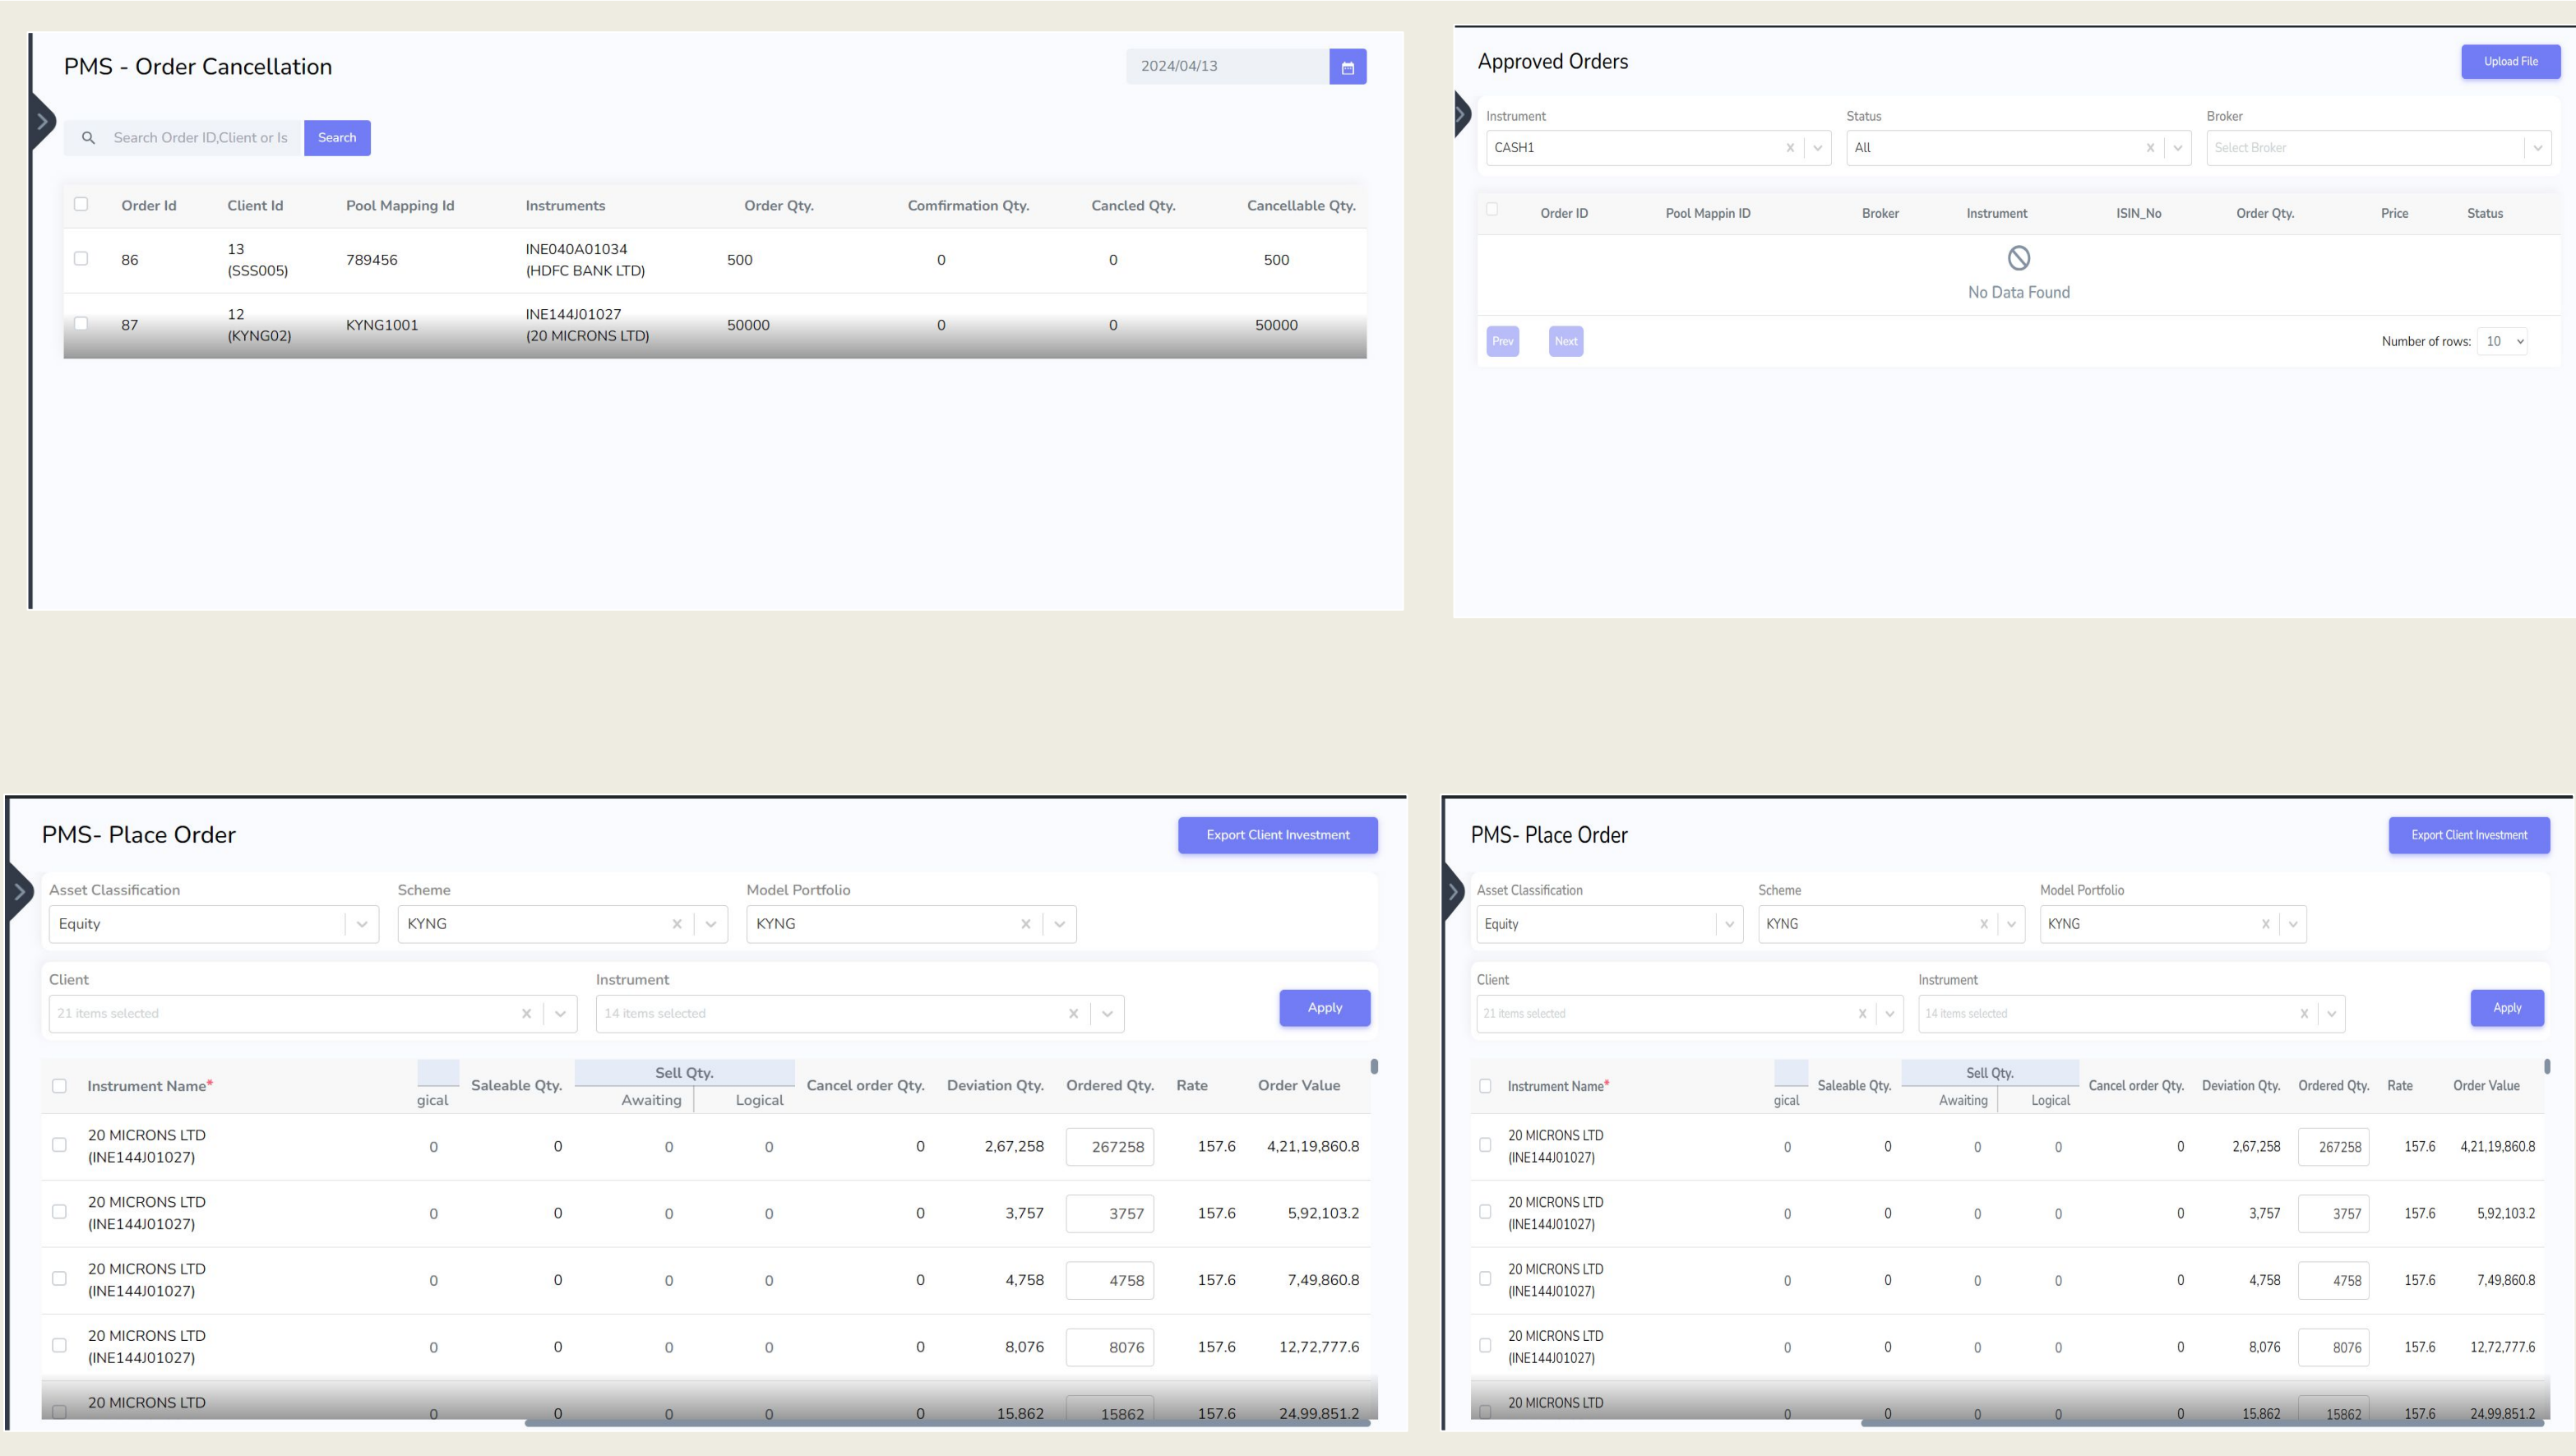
PMS - Order Cancellation

2024/04/13

Search Order ID,Client or Is

Search

| Order Id | Client Id | Pool Mapping Id | Instruments | Order Qty. | Comfirmation Qty. | Cancled Qty. | Cancellable Qty. |
|---|---|---|---|---|---|---|---|
| 86 | 13 (SSS005) | 789456 | INE040A01034 (HDFC BANK LTD) | 500 | 0 | 0 | 500 |
| 87 | 12 (KYNG02) | KYNG1001 | INE144J01027 (20 MICRONS LTD) | 50000 | 0 | 0 | 50000 |

Approved Orders

Upload File

Instrument
CASH1

Status
All

Broker
Select Broker

| Order ID | Pool Mappin ID | Broker | Instrument | ISIN_No | Order Qty. | Price | Status |
|---|---|---|---|---|---|---|---|

No Data Found

Prev Next

Number of rows: 10

PMS- Place Order

Export Client Investment

Asset Classification
Equity

Scheme
KYNG

Model Portfolio
KYNG

Client
21 items selected

Instrument
14 items selected

Apply

| Instrument Name* | gical | Saleable Qty. | Sell Qty. Awaiting | Sell Qty. Logical | Cancel order Qty. | Deviation Qty. | Ordered Qty. | Rate | Order Value |
|---|---|---|---|---|---|---|---|---|---|
| 20 MICRONS LTD (INE144J01027) | 0 | 0 | 0 | 0 | 0 | 2,67,258 | 267258 | 157.6 | 4,21,19,860.8 |
| 20 MICRONS LTD (INE144J01027) | 0 | 0 | 0 | 0 | 0 | 3,757 | 3757 | 157.6 | 5,92,103.2 |
| 20 MICRONS LTD (INE144J01027) | 0 | 0 | 0 | 0 | 0 | 4,758 | 4758 | 157.6 | 7,49,860.8 |
| 20 MICRONS LTD (INE144J01027) | 0 | 0 | 0 | 0 | 0 | 8,076 | 8076 | 157.6 | 12,72,777.6 |
| 20 MICRONS LTD | 0 | 0 | 0 | 0 | 0 | 15,862 | 15862 | 157.6 | 24,99,851.2 |

PMS- Place Order

Export Client Investment

Asset Classification
Equity

Scheme
KYNG

Model Portfolio
KYNG

Client
21 items selected

Instrument
14 items selected

Apply

| Instrument Name* | gical | Saleable Qty. | Sell Qty. Awaiting | Sell Qty. Logical | Cancel order Qty. | Deviation Qty. | Ordered Qty. | Rate | Order Value |
|---|---|---|---|---|---|---|---|---|---|
| 20 MICRONS LTD (INE144J01027) | 0 | 0 | 0 | 0 | 0 | 2,67,258 | 267258 | 157.6 | 4,21,19,860.8 |
| 20 MICRONS LTD (INE144J01027) | 0 | 0 | 0 | 0 | 0 | 3,757 | 3757 | 157.6 | 5,92,103.2 |
| 20 MICRONS LTD (INE144J01027) | 0 | 0 | 0 | 0 | 0 | 4,758 | 4758 | 157.6 | 7,49,860.8 |
| 20 MICRONS LTD (INE144J01027) | 0 | 0 | 0 | 0 | 0 | 8,076 | 8076 | 157.6 | 12,72,777.6 |
| 20 MICRONS LTD | 0 | 0 | 0 | 0 | 0 | 15,862 | 15862 | 157.6 | 24,99,851.2 |